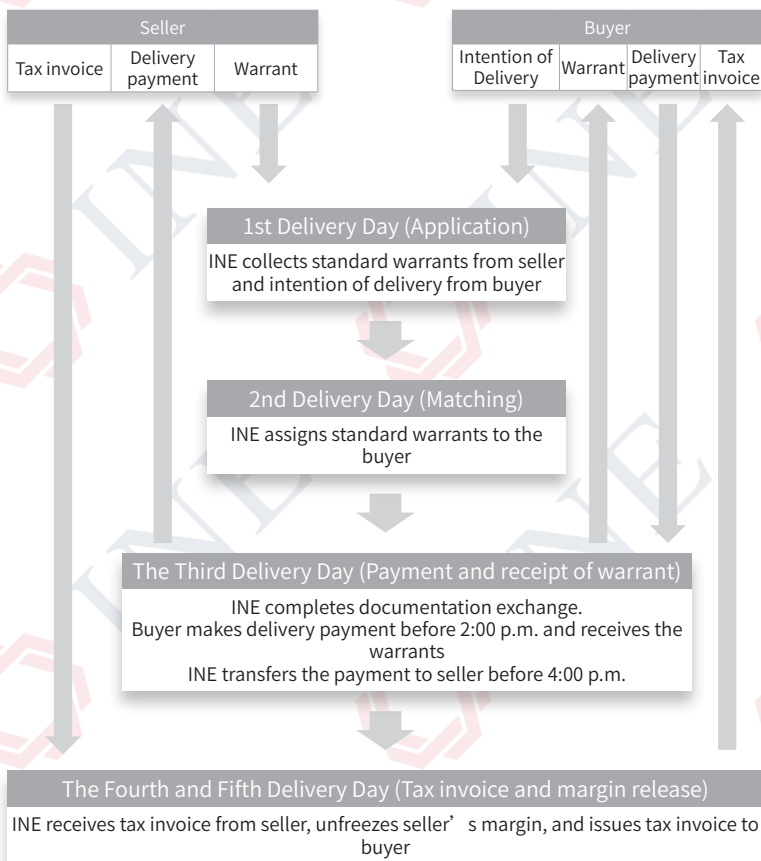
Seller

| Tax invoice | Delivery payment | Warrant |
|---|---|---|

Buyer

| Intention of Delivery | Warrant | Delivery payment | Tax invoice |
|---|---|---|---|

1st Delivery Day (Application)

INE collects standard warrants from seller and intention of delivery from buyer

2nd Delivery Day (Matching)

INE assigns standard warrants to the buyer

The Third Delivery Day (Payment and receipt of warrant)

INE completes documentation exchange.
Buyer makes delivery payment before 2:00 p.m. and receives the warrants
INE transfers the payment to seller before 4:00 p.m.

The Fourth and Fifth Delivery Day (Tax invoice and margin release)

INE receives tax invoice from seller, unfreezes seller’s margin, and issues tax invoice to buyer